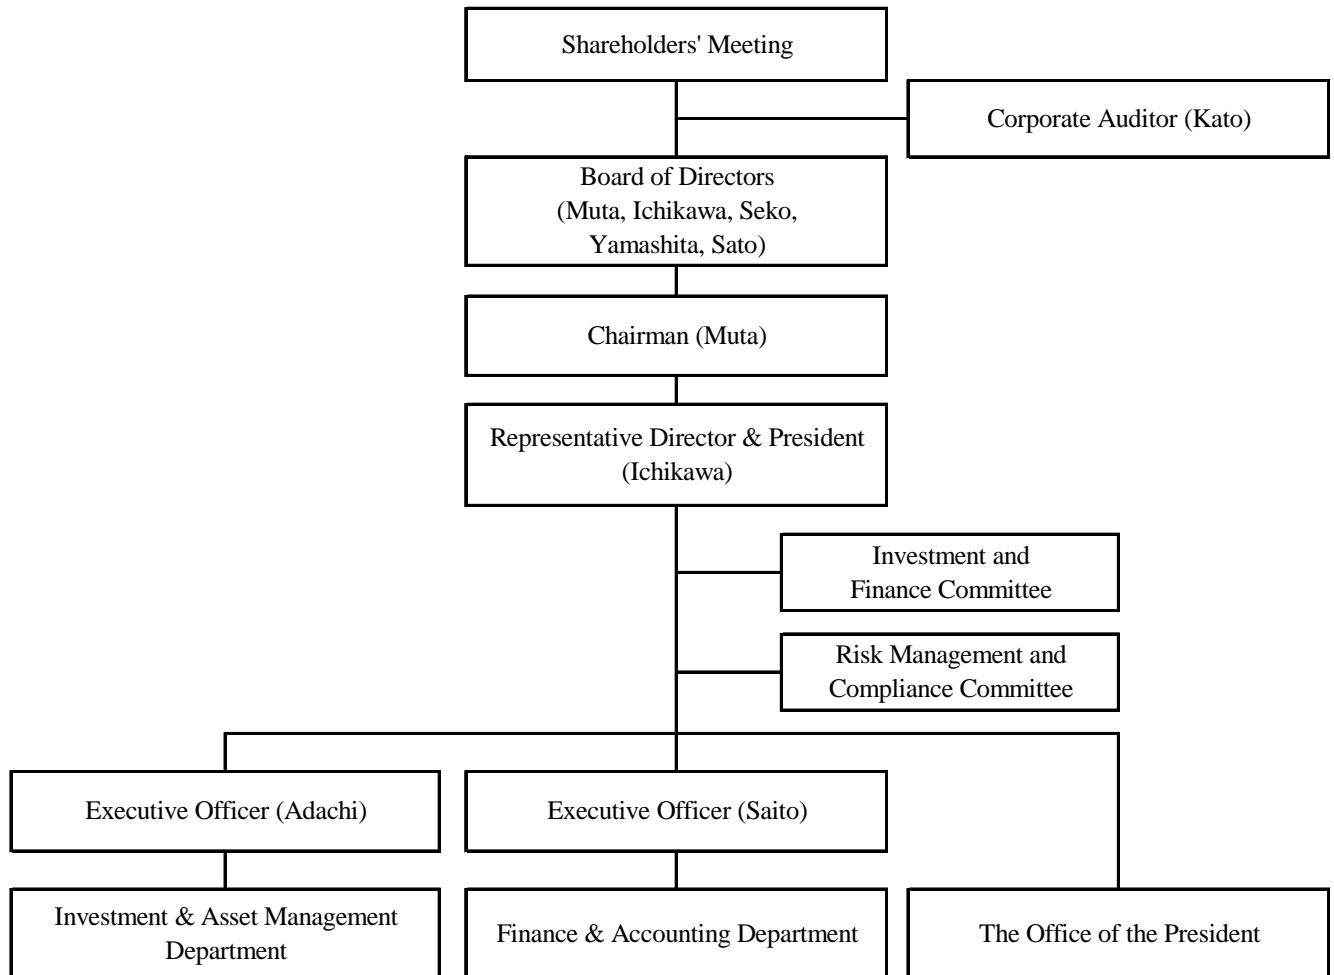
Shareholders' Meeting

Corporate Auditor (Kato)

Board of Directors
(Muta, Ichikawa, Seko, Yamashita, Sato)

Chairman (Muta)

Representative Director & President
(Ichikawa)

Investment and Finance Committee

Risk Management and Compliance Committee

Executive Officer (Adachi)

Executive Officer (Saito)

Investment & Asset Management Department

Finance & Accounting Department

The Office of the President